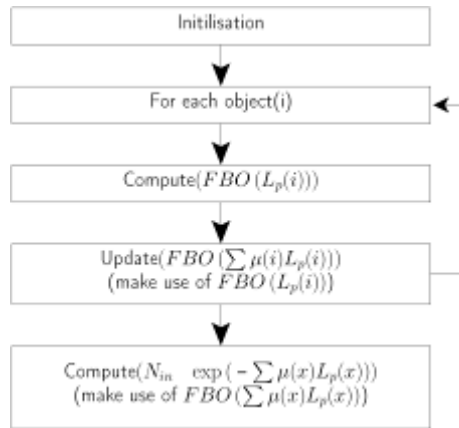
Initilisation

For each object(i)

Compute($FBO\left(L_p(i)\right)$)

Update($FBO\left(\sum \mu(i) L_p(i)\right)$)
(make use of $FBO\left(L_p(i)\right)$)

Compute($N_{in} \quad \exp\left(-\sum \mu(x) L_p(x)\right)$)
(make use of $FBO\left(\sum \mu(x) L_p(x)\right)$)